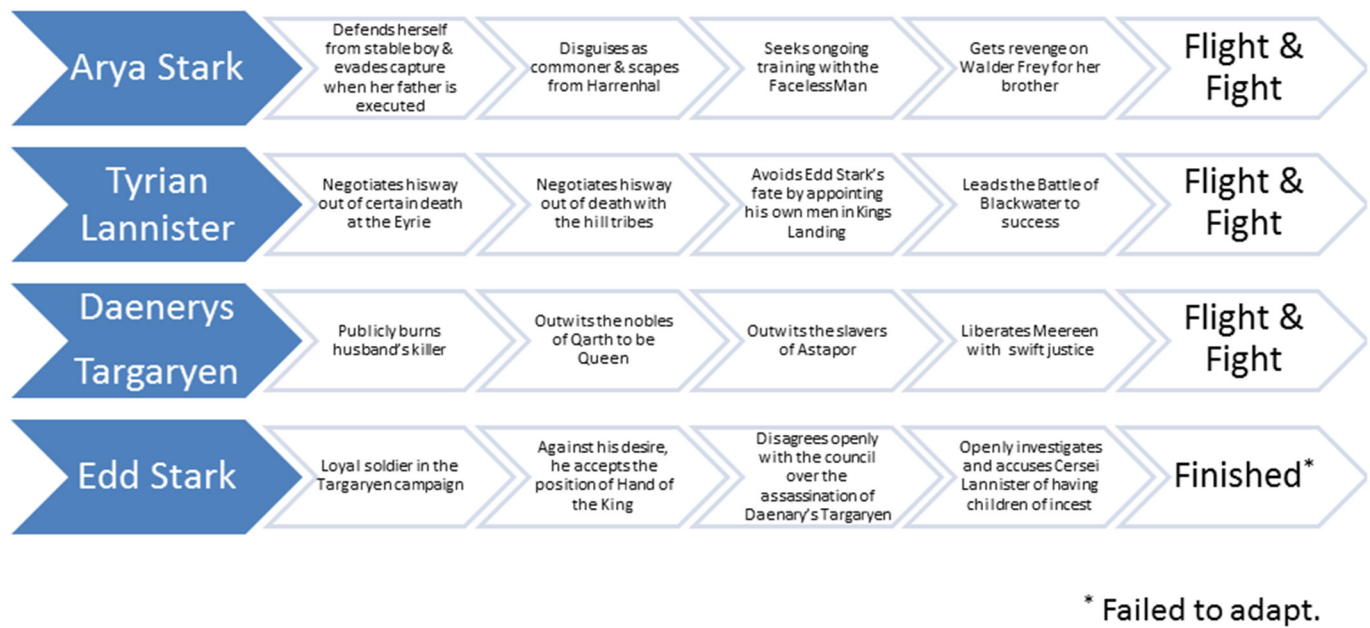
Arya Stark

Defends herself from stable boy & evades capture when her father is executed

Disguises as commoner & scapes from Harrenhal

Seeks ongoing training with the FacelessMan

Gets revenge on Walder Frey for her brother

Flight & Fight

Tyrian Lannister

Negotiates hisway out of certain death at the Eyrie

Negotiates hisway out of death with the hill tribes

Avoids Edd Stark's fate by appointing his own men in Kings Landing

Leads the Battle of Blackwater to success

Flight & Fight

Daenerys Targaryen

Publicly burns husband's killer

Outwits the nobles of Qarth to be Queen

Outwits the slavers of Astapor

Liberates Meereen with swift justice

Flight & Fight

Edd Stark

Loyal soldier in the Targaryen campaign

Against his desire, he accepts the position of Hand of the King

Disagrees openly with the council over the assassination of Daenary's Targaryen

Openly investigates and accuses Cersei Lannister of having children of incest

Finished*

* Failed to adapt.